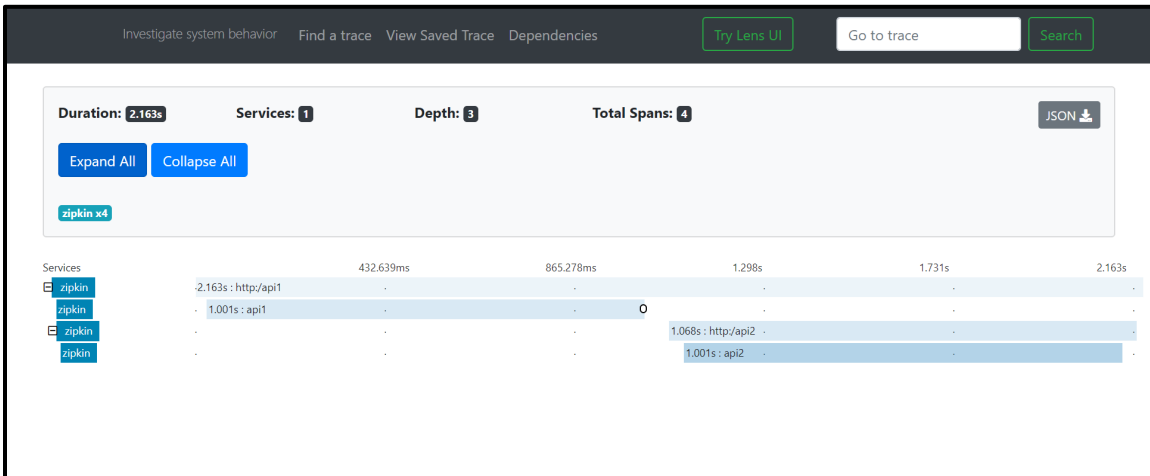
Investigate system behavior Find a trace View Saved Trace Dependencies Try Lens UI Go to trace Search

Duration: 2.163s Services: 1 Depth: 3 Total Spans: 4 JSON

Expand All Collapse All

zipkin x4

| Services | 432.639ms | 865.278ms | 1.298s | 1.731s | 2.163s |
|---|---|---|---|---|---|
| zipkin | 2.163s : http:/api1 | | | | |
| zipkin | 1.001s : api1 | | | | |
| zipkin | | | 1.068s : http:/api2 | | |
| zipkin | | | 1.001s : api2 | | |